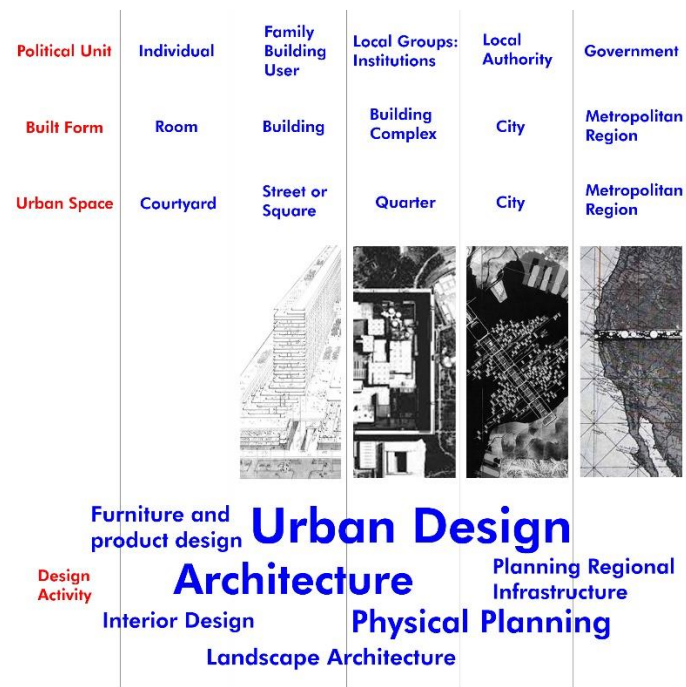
| | | | | | |
|---|---|---|---|---|---|
| Political Unit | Individual | Family Building User | Local Groups: Institutions | Local Authority | Government |
| Built Form | Room | Building | Building Complex | City | Metropolitan Region |
| Urban Space | Courtyard | Street or Square | Quarter | City | Metropolitan Region |

Furniture and product design

Urban Design

Design Activity

Architecture

Planning Regional Infrastructure

Interior Design

Physical Planning

Landscape Architecture